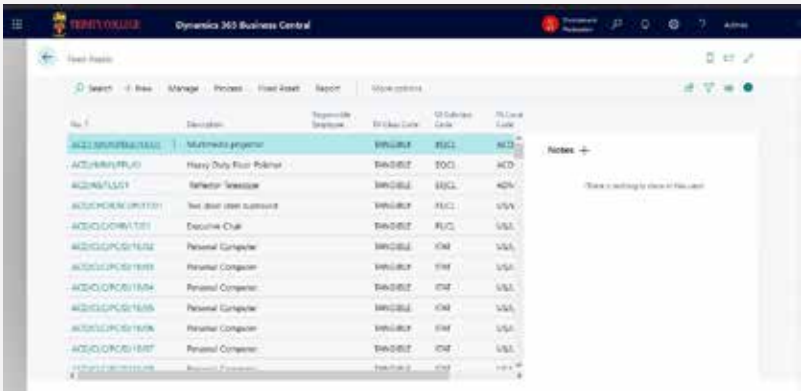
TRINITY COLLEGE Dynamics 365 Business Central Admin

Fixed Assets

Search + New Manage Process Fixed Asset Report Show options

| No. ↑ | Description | Responsible Employee | FA Class Code | FA Subclass Code | FA Location Code |
|---|---|---|---|---|---|
| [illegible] | Multimedia projector | | TANGIBLE | EQCL | ACD |
| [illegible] | Heavy Duty Floor Polisher | | TANGIBLE | EQCL | ACD |
| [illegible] | Refractor Telescope | | TANGIBLE | EQCL | ADV |
| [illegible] | Two door steel cupboard | | TANGIBLE | FU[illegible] | USA |
| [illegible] | Executive Chair | | TANGIBLE | FU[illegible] | USA |
| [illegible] | Personal Computer | | TANGIBLE | ICM | USA |
| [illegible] | Personal Computer | | TANGIBLE | ICM | USA |
| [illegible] | Personal Computer | | TANGIBLE | ICM | USA |
| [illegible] | Personal Computer | | TANGIBLE | ICM | USA |
| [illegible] | Personal Computer | | TANGIBLE | ICM | USA |
| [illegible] | Personal Computer | | TANGIBLE | ICM | USA |

Notes +

There is nothing to show in this view